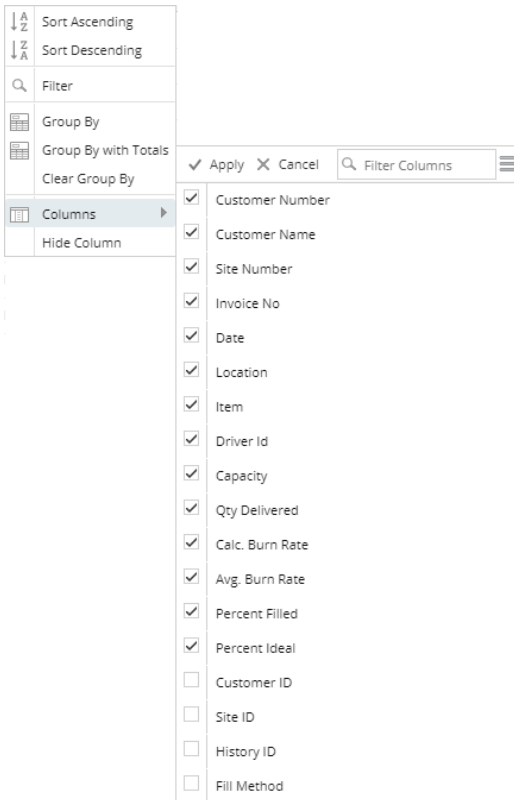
Sort Ascending
Sort Descending
Filter
Group By
Group By with Totals
Clear Group By
Columns
Hide Column

Apply Cancel Filter Columns

Customer Number
Customer Name
Site Number
Invoice No
Date
Location
Item
Driver Id
Capacity
Qty Delivered
Calc. Burn Rate
Avg. Burn Rate
Percent Filled
Percent Ideal
Customer ID
Site ID
History ID
Fill Method